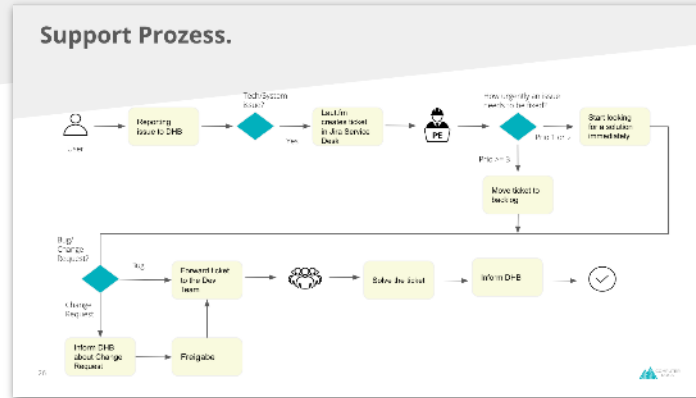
Support Prozess.

User

Reporting issue to DHB

Tech/System issue?

Yes

Lautlm creates ticket in Jira Service Desk

PE

How urgently an issue needs to be fixed?

Prio 1 or 2

Start looking for a solution immediately

Prio 4 or 5

Move ticket to backlog

Bug/ Change Request?

Bug

Forward ticket to the Dev team

Solve the ticket

Inform DHB

Change Request

Inform DHB about Change Request

Freigabe

26